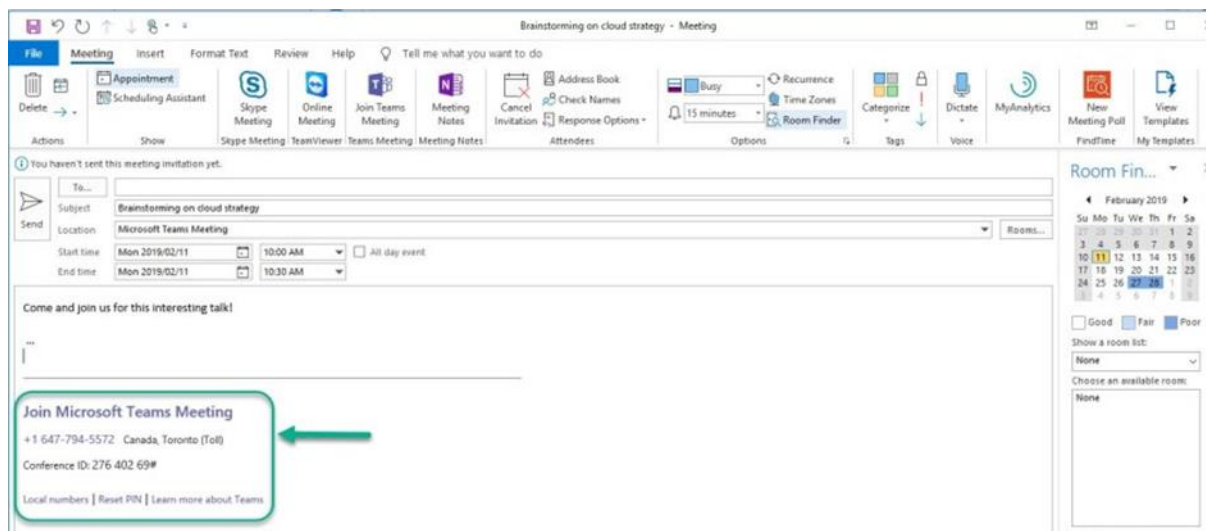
Brainstorming on cloud strategy - Meeting

File Meeting Insert Format Text Review Help Tell me what you want to do

Delete Actions
Appointment Scheduling Assistant Show
Skype Meeting Skype Meeting
Online Meeting TeamViewer
Join Teams Meeting Teams Meeting
Meeting Notes Meeting Notes
Cancel Invitation Address Book Check Names Response Options Attendees
Busy 15 minutes Recurrence Time Zones Room Finder Options
Categorize Tags
Dictate Voice
MyAnalytics
New Meeting Poll FindTime
View Templates My Templates

You haven't sent this meeting invitation yet.

Send
To...
Subject Brainstorming on cloud strategy
Location Microsoft Teams Meeting
Rooms...
Start time Mon 2019/02/11 10:00 AM All day event
End time Mon 2019/02/11 10:30 AM

Come and join us for this interesting talk!

...

Join Microsoft Teams Meeting
+1 647-794-5572 Canada, Toronto (Toll)
Conference ID: 276 402 69#
Local numbers | Reset PIN | Learn more about Teams

Room Fin...
February 2019
| Su | Mo | Tu | We | Th | Fr | Sa |
|---|---|---|---|---|---|---|
| 27 | 28 | 29 | 30 | 31 | 1 | 2 |
| 3 | 4 | 5 | 6 | 7 | 8 | 9 |
| 10 | 11 | 12 | 13 | 14 | 15 | 16 |
| 17 | 18 | 19 | 20 | 21 | 22 | 23 |
| 24 | 25 | 26 | 27 | 28 | 1 | 2 |
| 3 | 4 | 5 | 6 | 7 | 8 | 9 |

Good Fair Poor
Show a room list:
None
Choose an available room:
None